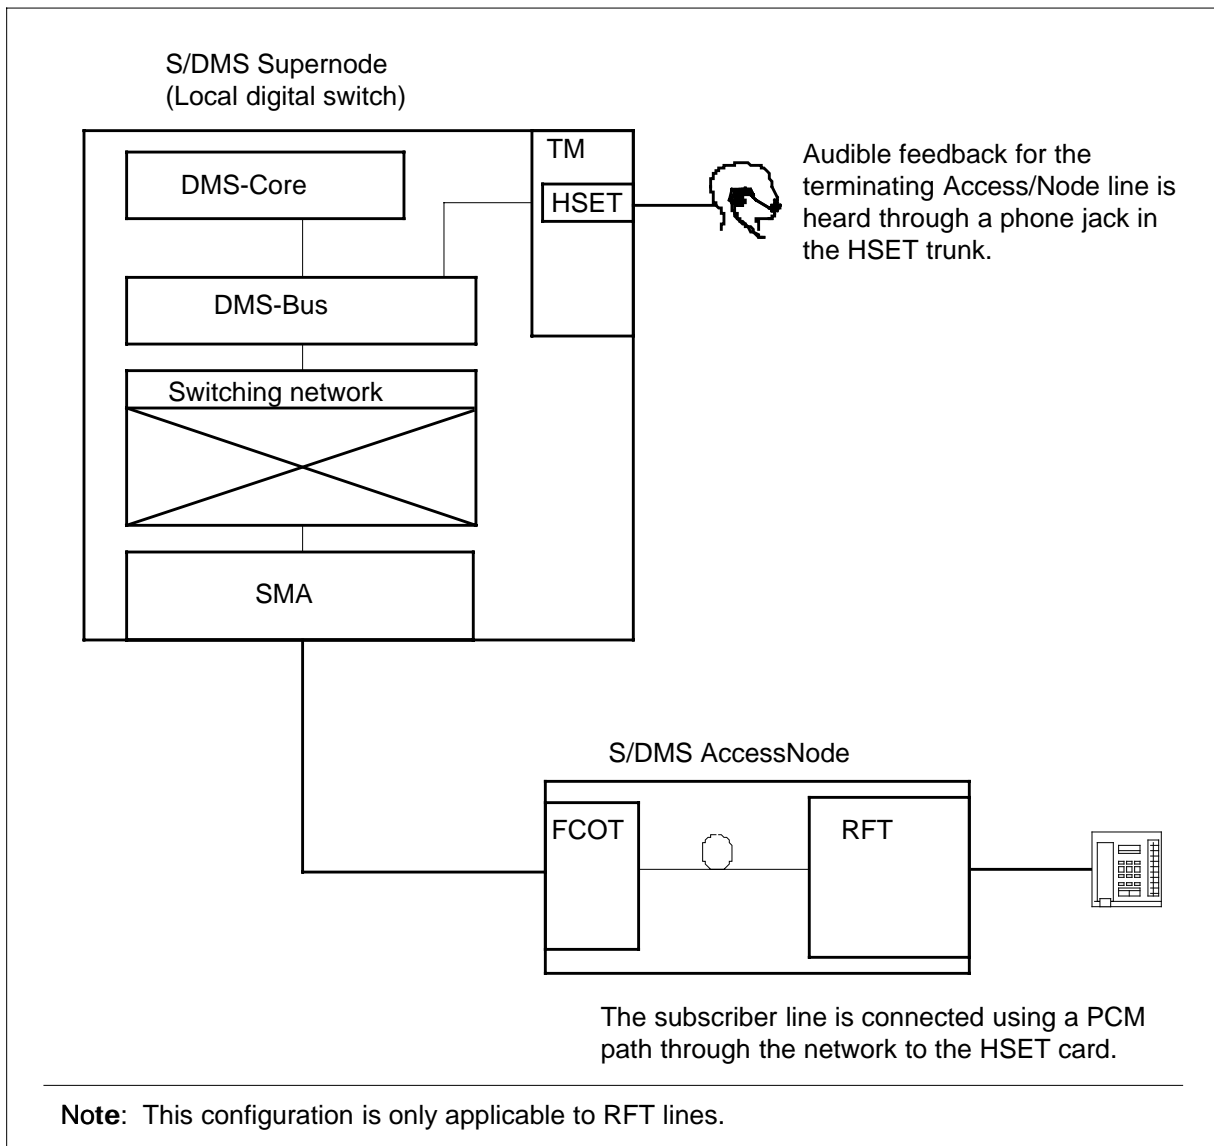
S/DMS Supernode
(Local digital switch)

DMS-Core

TM

HSET

Audible feedback for the terminating Access/Node line is heard through a phone jack in the HSET trunk.

DMS-Bus

Switching network

SMA

S/DMS AccessNode

FCOT

RFT

The subscriber line is connected using a PCM path through the network to the HSET card.

Note: This configuration is only applicable to RFT lines.